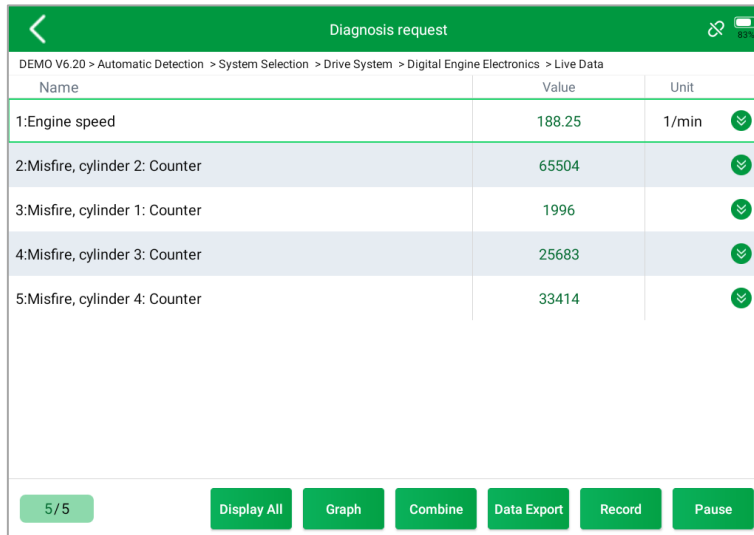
Diagnosis request

83%

DEMO V6.20 > Automatic Detection > System Selection > Drive System > Digital Engine Electronics > Live Data

| Name | Value | Unit |
|---|---|---|
| 1:Engine speed | 188.25 | 1/min |
| 2:Misfire, cylinder 2: Counter | 65504 | |
| 3:Misfire, cylinder 1: Counter | 1996 | |
| 4:Misfire, cylinder 3: Counter | 25683 | |
| 5:Misfire, cylinder 4: Counter | 33414 | |

5/5

Display All

Graph

Combine

Data Export

Record

Pause